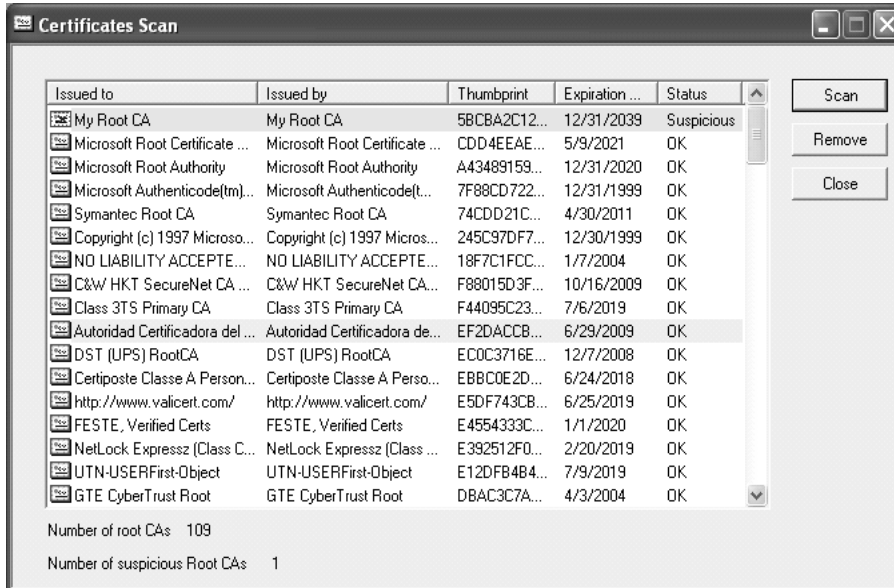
Certificates Scan

| Issued to | Issued by | Thumbprint | Expiration ... | Status |
|---|---|---|---|---|
| My Root CA | My Root CA | 5BCBA2C12... | 12/31/2039 | Suspicious |
| Microsoft Root Certificate ... | Microsoft Root Certificate ... | CDD4EEAE... | 5/9/2021 | OK |
| Microsoft Root Authority | Microsoft Root Authority | A43489159... | 12/31/2020 | OK |
| Microsoft Authenticode(tm)... | Microsoft Authenticode(t... | 7F88CD722... | 12/31/1999 | OK |
| Symantec Root CA | Symantec Root CA | 74CDD21C... | 4/30/2011 | OK |
| Copyright (c) 1997 Microso... | Copyright (c) 1997 Micros... | 245C97DF7... | 12/30/1999 | OK |
| NO LIABILITY ACCEPTE... | NO LIABILITY ACCEPTE... | 18F7C1FCC... | 1/7/2004 | OK |
| C&W HKT SecureNet CA ... | C&W HKT SecureNet CA... | F88015D3F... | 10/16/2009 | OK |
| Class 3TS Primary CA | Class 3TS Primary CA | F44095C23... | 7/6/2019 | OK |
| Autoridad Certificadora del ... | Autoridad Certificadora de... | EF2DACCB... | 6/29/2009 | OK |
| DST (UPS) RootCA | DST (UPS) RootCA | EC0C3716E... | 12/7/2008 | OK |
| Certiposte Classe A Person... | Certiposte Classe A Perso... | EBBC0E2D... | 6/24/2018 | OK |
| http://www.valicert.com/ | http://www.valicert.com/ | E5DF743CB... | 6/25/2019 | OK |
| FESTE, Verified Certs | FESTE, Verified Certs | E4554333C... | 1/1/2020 | OK |
| NetLock Expressz (Class C... | NetLock Expressz (Class ... | E392512F0... | 2/20/2019 | OK |
| UTN-USERFirst-Object | UTN-USERFirst-Object | E12DFB4B4... | 7/9/2019 | OK |
| GTE CyberTrust Root | GTE CyberTrust Root | DBAC3C7A... | 4/3/2004 | OK |

Scan
Remove
Close

Number of root CAs 109

Number of suspicious Root CAs 1